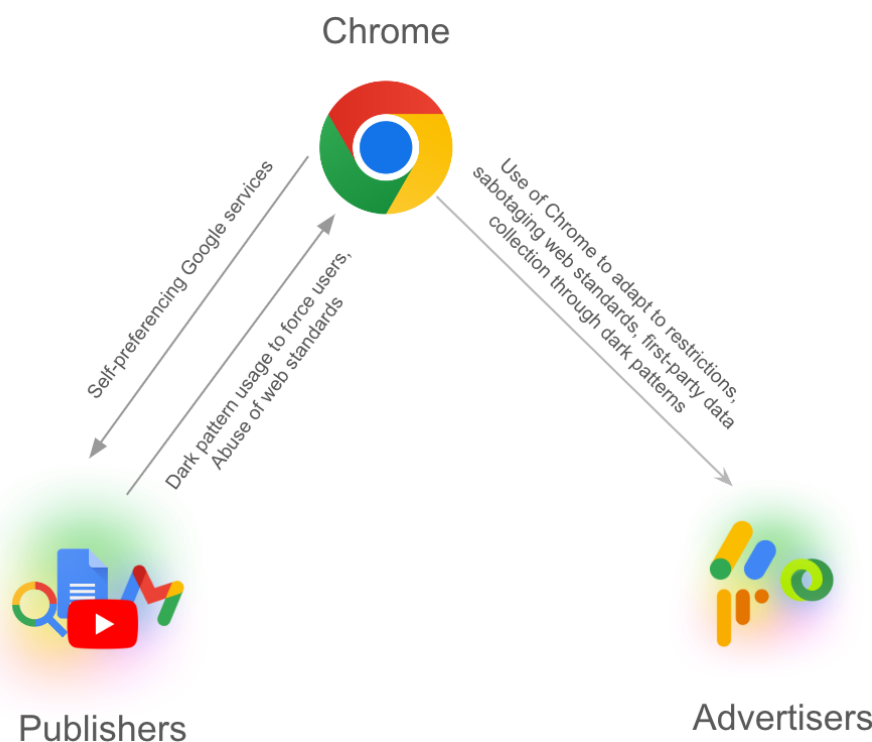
Chrome

Self-preferencing Google services

Dark pattern usage to force users, Abuse of web standards

Use of Chrome to adapt to restrictions, sabotaging web standards, first-party data collection through dark patterns

Publishers

Advertisers